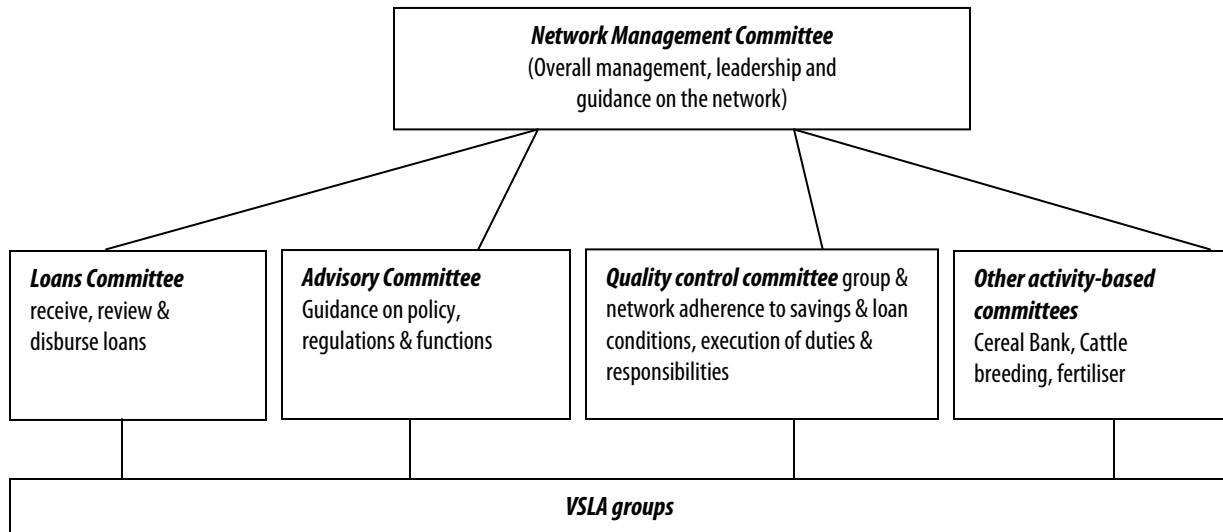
Network Management Committee
(Overall management, leadership and guidance on the network)

Loans Committee
receive, review & disburse loans

Advisory Committee
Guidance on policy, regulations & functions

Quality control committee group & network adherence to savings & loan conditions, execution of duties & responsibilities

Other activity-based committees
Cereal Bank, Cattle breeding, fertiliser

VSLA groups